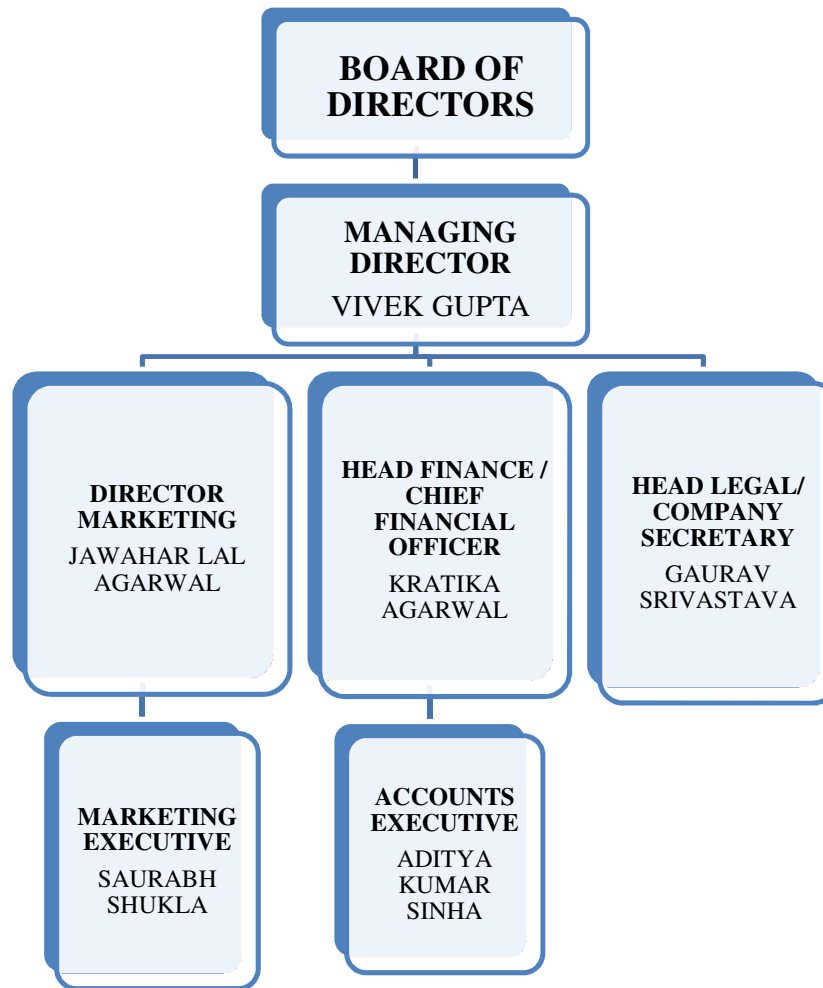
BOARD OF DIRECTORS

MANAGING DIRECTOR
VIVEK GUPTA

DIRECTOR MARKETING
JAWAHAR LAL AGARWAL

HEAD FINANCE / CHIEF FINANCIAL OFFICER
KRATIKA AGARWAL

HEAD LEGAL/ COMPANY SECRETARY
GAURAV SRIVASTAVA

MARKETING EXECUTIVE
SAURABH SHUKLA

ACCOUNTS EXECUTIVE
ADITYA KUMAR SINHA